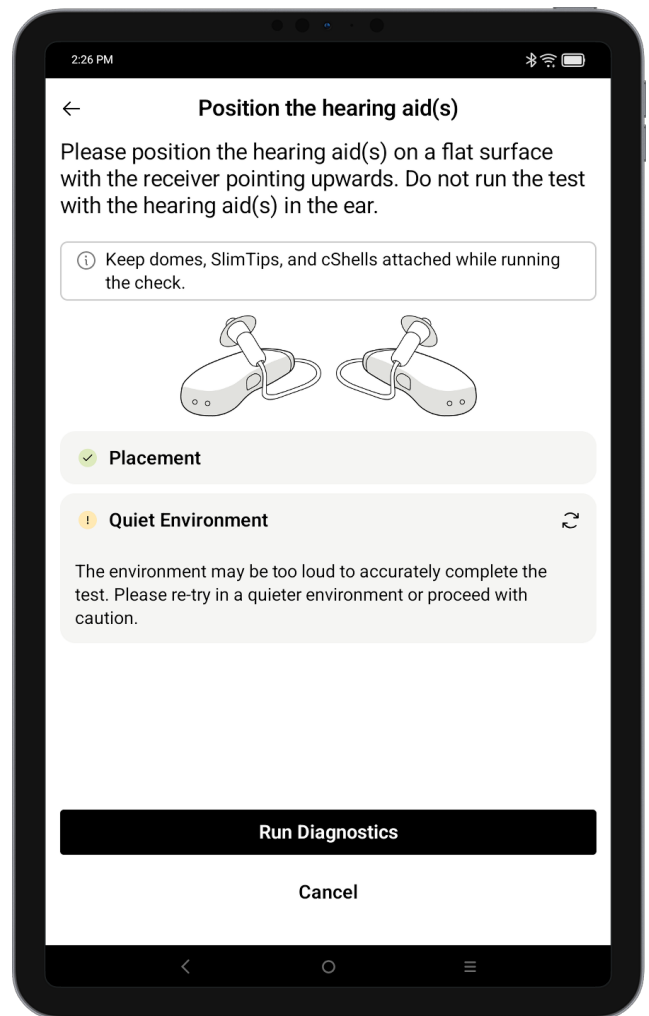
2:26 PM

Position the hearing aid(s)

Please position the hearing aid(s) on a flat surface with the receiver pointing upwards. Do not run the test with the hearing aid(s) in the ear.

Keep domes, SlimTips, and cShells attached while running the check.

Placement

Quiet Environment

The environment may be too loud to accurately complete the test. Please re-try in a quieter environment or proceed with caution.

Run Diagnostics

Cancel